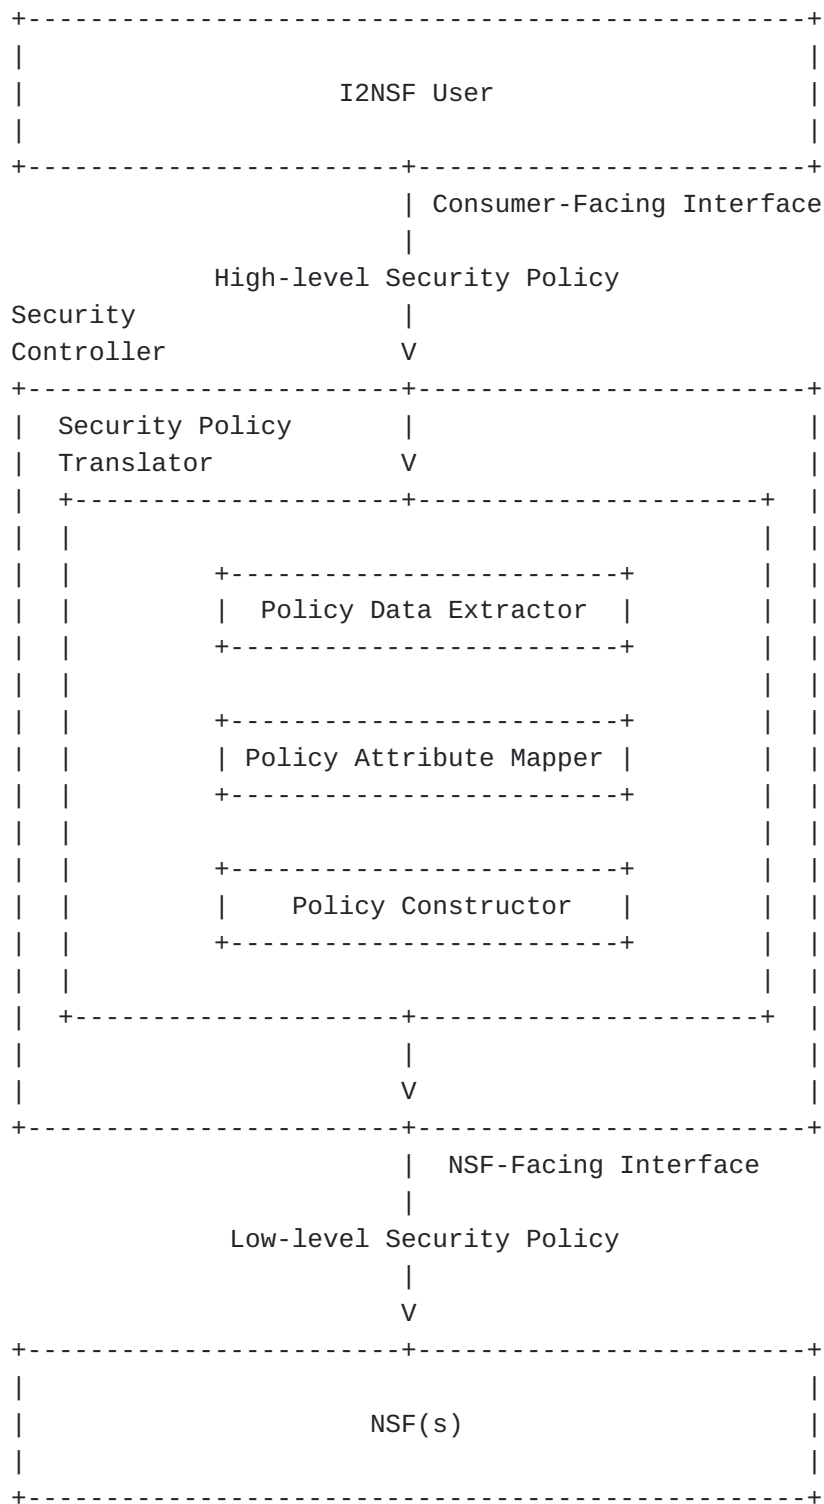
I2NSF User

Consumer-Facing Interface

High-level Security Policy

Security
Controller

V

Security Policy
Translator

V

Policy Data Extractor

Policy Attribute Mapper

Policy Constructor

V

NSF-Facing Interface

Low-level Security Policy

V

NSF(s)